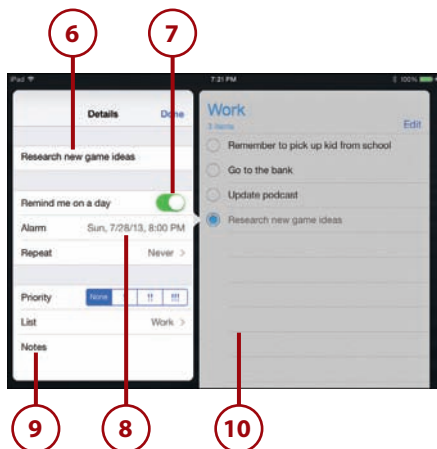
6

7

iPad

7:21 PM

100%

Details

Done

Research new game ideas

Remind me on a day

Alarm

Sun, 7/28/13, 8:00 PM

Repeat

Never >

Priority

None

!

!!

!!!

List

Work >

Notes

Work

3 items

Edit

Remember to pick up kid from school

Go to the bank

Update podcast

Research new game ideas

9

8

10